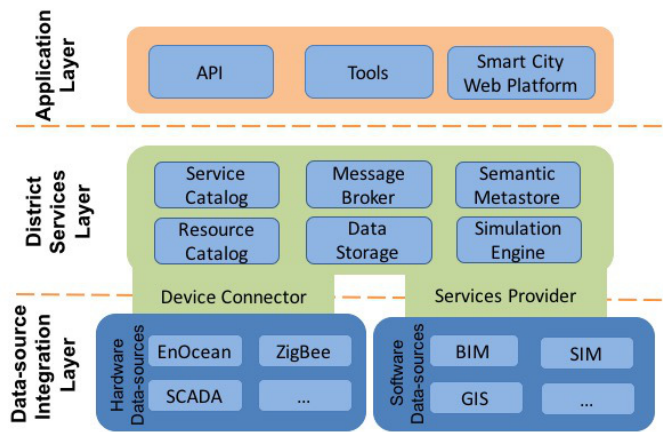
Application Layer

API

Tools

Smart City Web Platform

District Services Layer

Service Catalog

Message Broker

Semantic Metastore

Resource Catalog

Data Storage

Simulation Engine

Device Connector

Services Provider

Data-source Integration Layer

Hardware Data-sources

EnOcean

ZigBee

SCADA

...

Software Data-sources

BIM

SIM

GIS

...